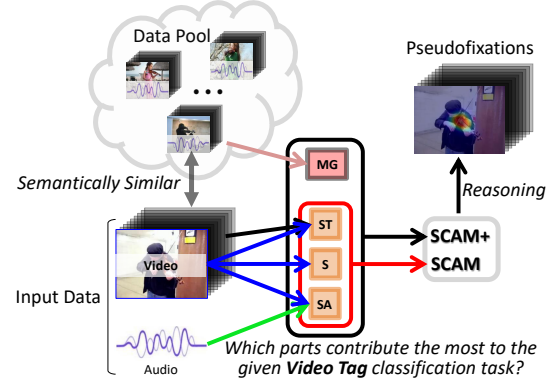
Data Pool

...

Pseudofixations

Semantically Similar

MG

Reasoning

ST

S

SA

SCAM+

SCAM

Video

Input Data

Audio

Which parts contribute the most to the given ***Video Tag*** classification task?